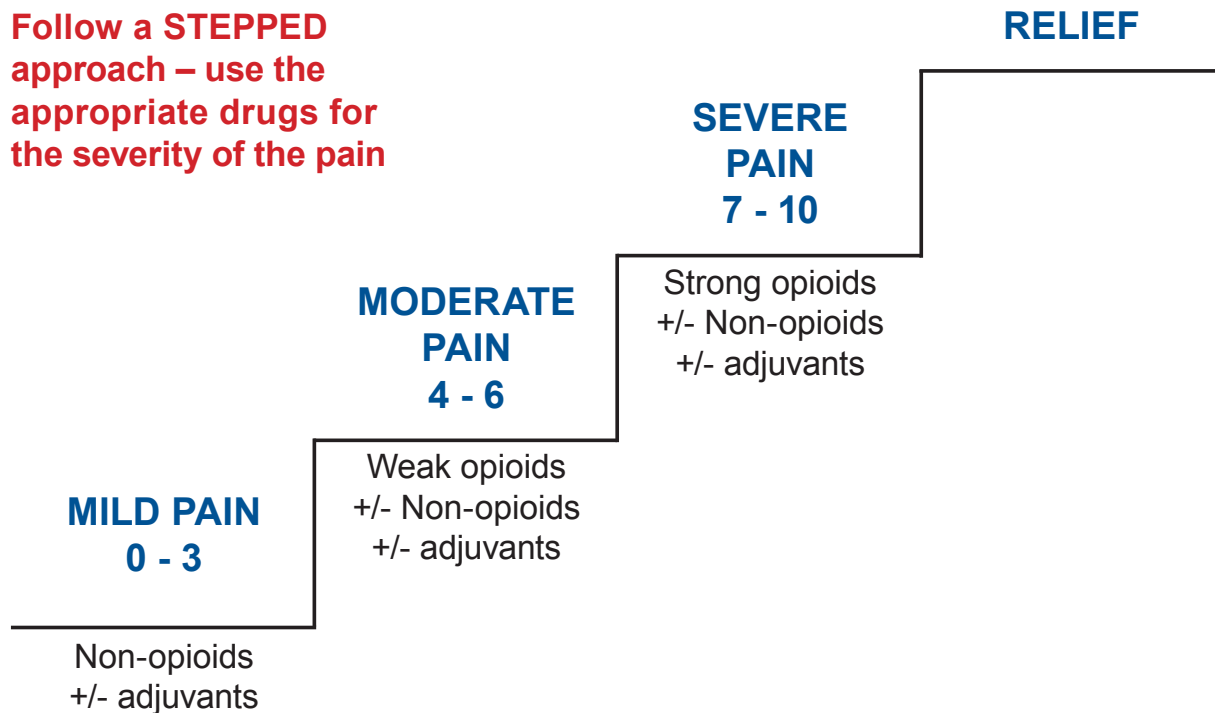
Follow a STEPPED approach – use the appropriate drugs for the severity of the pain

RELIEF

SEVERE PAIN
7 - 10

Strong opioids
+/- Non-opioids
+/- adjuvants

MODERATE PAIN
4 - 6

Weak opioids
+/- Non-opioids
+/- adjuvants

MILD PAIN
0 - 3

Non-opioids
+/- adjuvants